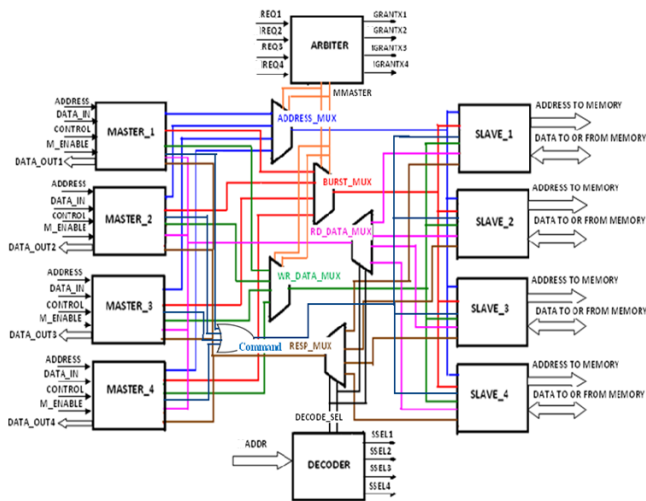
REQ1
REQ2
REQ3
REQ4
ARBITER
GRANTX1
GRANTX2
IGRANTX3
IGRANTX4
MMASTER

ADDRESS
DATA_IN
CONTROL
M_ENABLE
DATA_OUT1
MASTER_1

ADDRESS
DATA_IN
CONTROL
M_ENABLE
DATA_OUT2
MASTER_2

ADDRESS
DATA_IN
CONTROL
M_ENABLE
DATA_OUT3
MASTER_3

ADDRESS
DATA_IN
CONTROL
M_ENABLE
DATA_OUT4
MASTER_4

ADDRESS_MUX
BURST_MUX
RD_DATA_MUX
WR_DATA_MUX
Command
RESP_MUX

SLAVE_1
ADDRESS TO MEMORY
DATA TO OR FROM MEMORY
SLAVE_2
ADDRESS TO MEMORY
DATA TO OR FROM MEMORY
SLAVE_3
ADDRESS TO MEMORY
DATA TO OR FROM MEMORY
SLAVE_4
ADDRESS TO MEMORY
DATA TO OR FROM MEMORY

DECODE_SEL
ADDR
DECODER
SSEL1
SSEL2
SSEL3
SSEL4